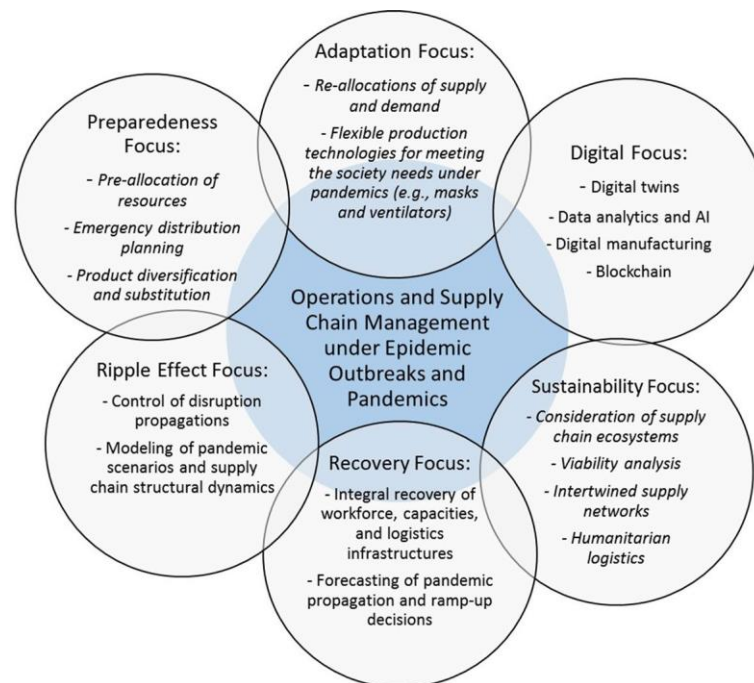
Operations and Supply Chain Management under Epidemic Outbreaks and Pandemics

Adaptation Focus:
- Re-allocations of supply and demand
- Flexible production technologies for meeting the society needs under pandemics (e.g., masks and ventilators)

Digital Focus:
- Digital twins
- Data analytics and AI
- Digital manufacturing
- Blockchain

Sustainability Focus:
- Consideration of supply chain ecosystems
- Viability analysis
- Intertwined supply networks
- Humanitarian logistics

Recovery Focus:
- Integral recovery of workforce, capacities, and logistics infrastructures
- Forecasting of pandemic propagation and ramp-up decisions

Ripple Effect Focus:
- Control of disruption propagations
- Modeling of pandemic scenarios and supply chain structural dynamics

Preparedness Focus:
- Pre-allocation of resources
- Emergency distribution planning
- Product diversification and substitution